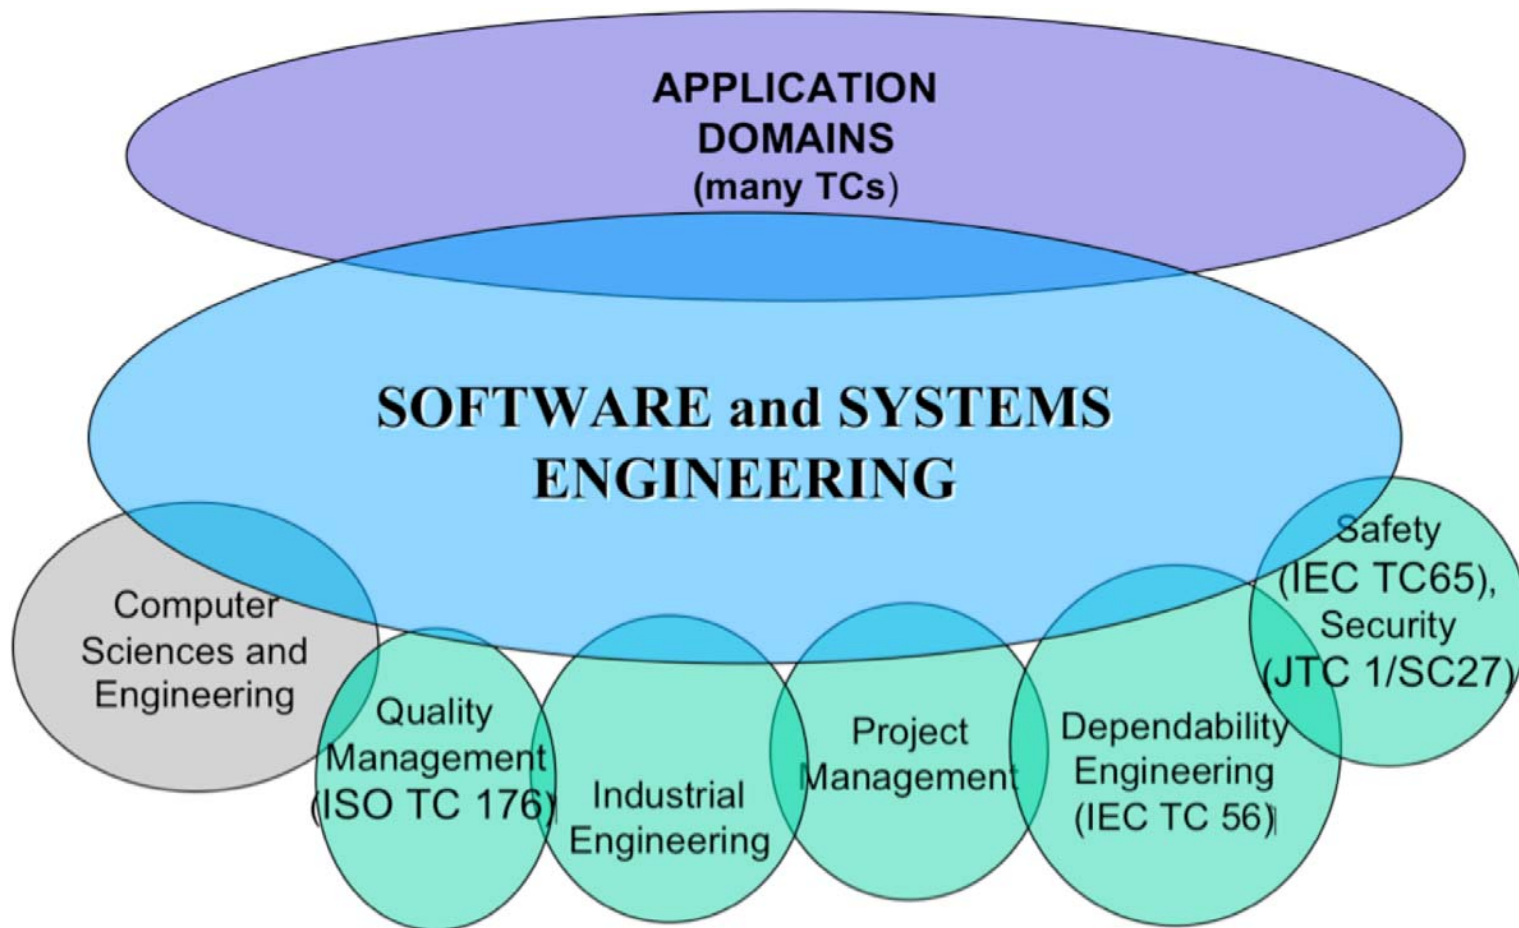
APPLICATION DOMAINS (many TCs)

SOFTWARE and SYSTEMS ENGINEERING

Computer Sciences and Engineering

Quality Management (ISO TC 176)

Industrial Engineering

Project Management

Dependability Engineering (IEC TC 56)

Safety (IEC TC65), Security (JTC 1/SC27)